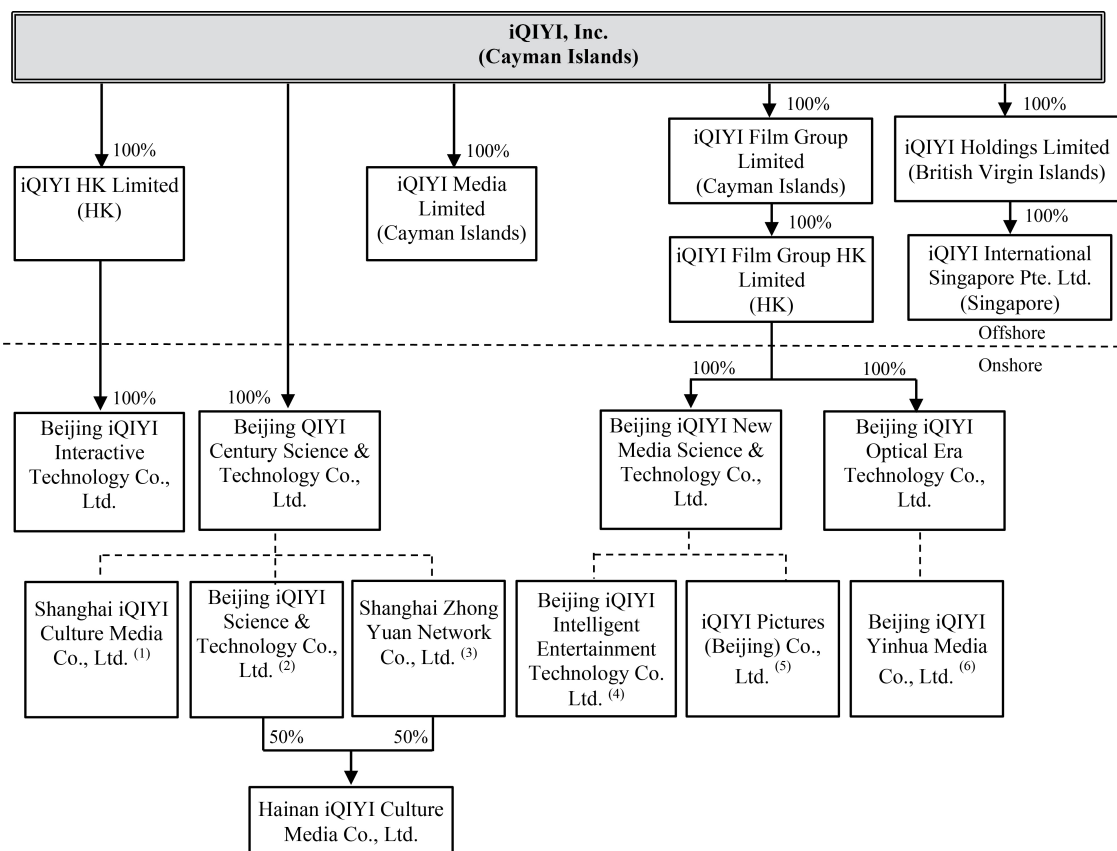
iQIYI, Inc.
(Cayman Islands)

100%
iQIYI HK Limited
(HK)

100%
iQIYI Media Limited
(Cayman Islands)

100%
iQIYI Film Group Limited
(Cayman Islands)

100%
iQIYI Film Group HK Limited
(HK)

100%
iQIYI Holdings Limited
(British Virgin Islands)

100%
iQIYI International Singapore Pte. Ltd.
(Singapore)

Offshore

Onshore

100%
Beijing iQIYI Interactive Technology Co., Ltd.

100%
Beijing QIYI Century Science & Technology Co., Ltd.

100%
Beijing iQIYI New Media Science & Technology Co., Ltd.

100%
Beijing iQIYI Optical Era Technology Co., Ltd.

Shanghai iQIYI Culture Media Co., Ltd. $^{(1)}$

Beijing iQIYI Science & Technology Co., Ltd. $^{(2)}$

Shanghai Zhong Yuan Network Co., Ltd. $^{(3)}$

Beijing iQIYI Intelligent Entertainment Technology Co. Ltd. $^{(4)}$

iQIYI Pictures (Beijing) Co., Ltd. $^{(5)}$

Beijing iQIYI Yinhua Media Co., Ltd. $^{(6)}$

50%
50%

Hainan iQIYI Culture Media Co., Ltd.